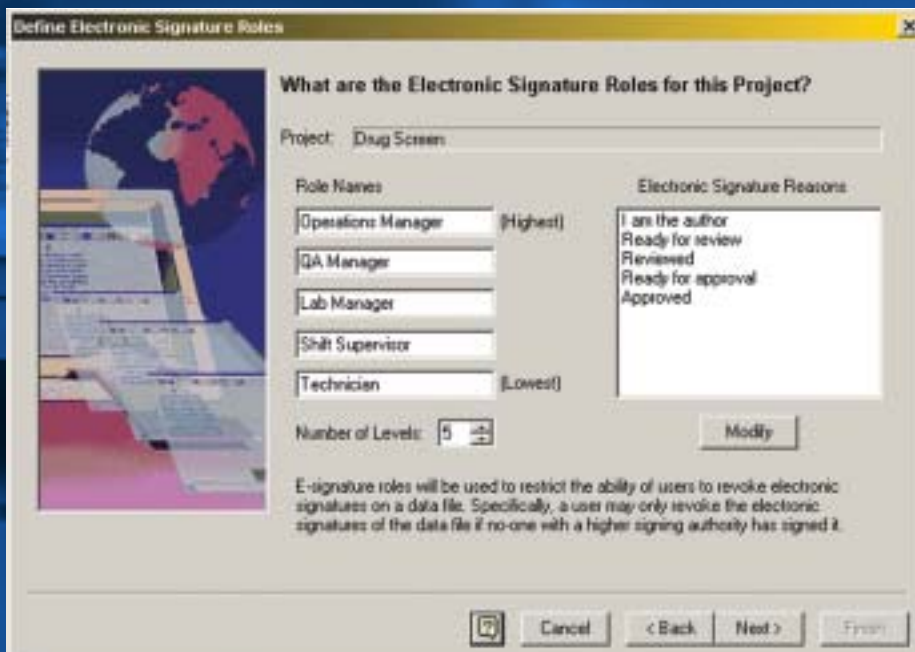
Define Electronic Signature Roles

What are the Electronic Signature Roles for this Project?

Project: Drug Screen

Role Names

Operations Manager (Highest)

QA Manager

Lab Manager

Shift Supervisor

Technician (Lowest)

Number of Levels: 5

Electronic Signature Reasons

I am the author
Ready for review
Reviewed
Ready for approval
Approved

Modify

E-signature roles will be used to restrict the ability of users to revoke electronic signatures on a data file. Specifically, a user may only revoke the electronic signatures of the data file if no-one with a higher signing authority has signed it.

Cancel

< Back

Next >

Finish